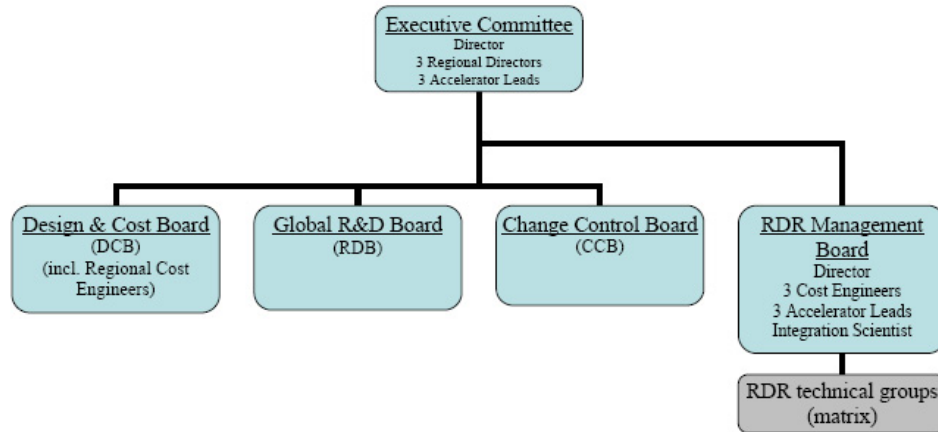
Executive Committee
Director
3 Regional Directors
3 Accelerator Leads

Design & Cost Board
(DCB)
(incl. Regional Cost Engineers)

Global R&D Board
(RDB)

Change Control Board
(CCB)

RDR Management Board
Director
3 Cost Engineers
3 Accelerator Leads
Integration Scientist

RDR technical groups
(matrix)